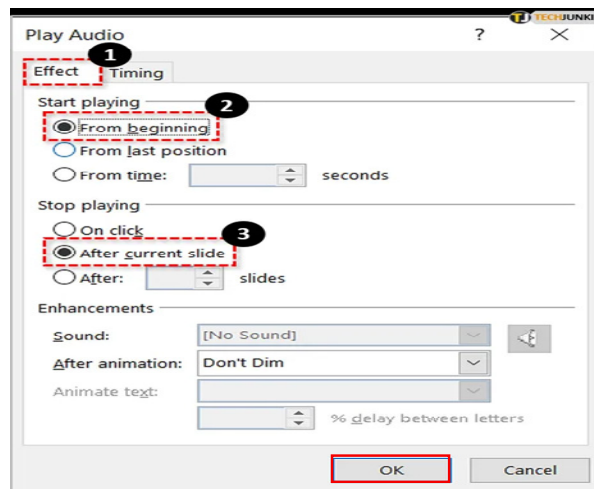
TECHJUNKIE

Play Audio ? ×

1

Effect Timing

Start playing

2

From beginning

From last position

From time: seconds

Stop playing

On click

3

After current slide

After: slides

Enhancements

Sound: [No Sound]

After animation: Don't Dim

Animate text:

% delay between letters

OK Cancel